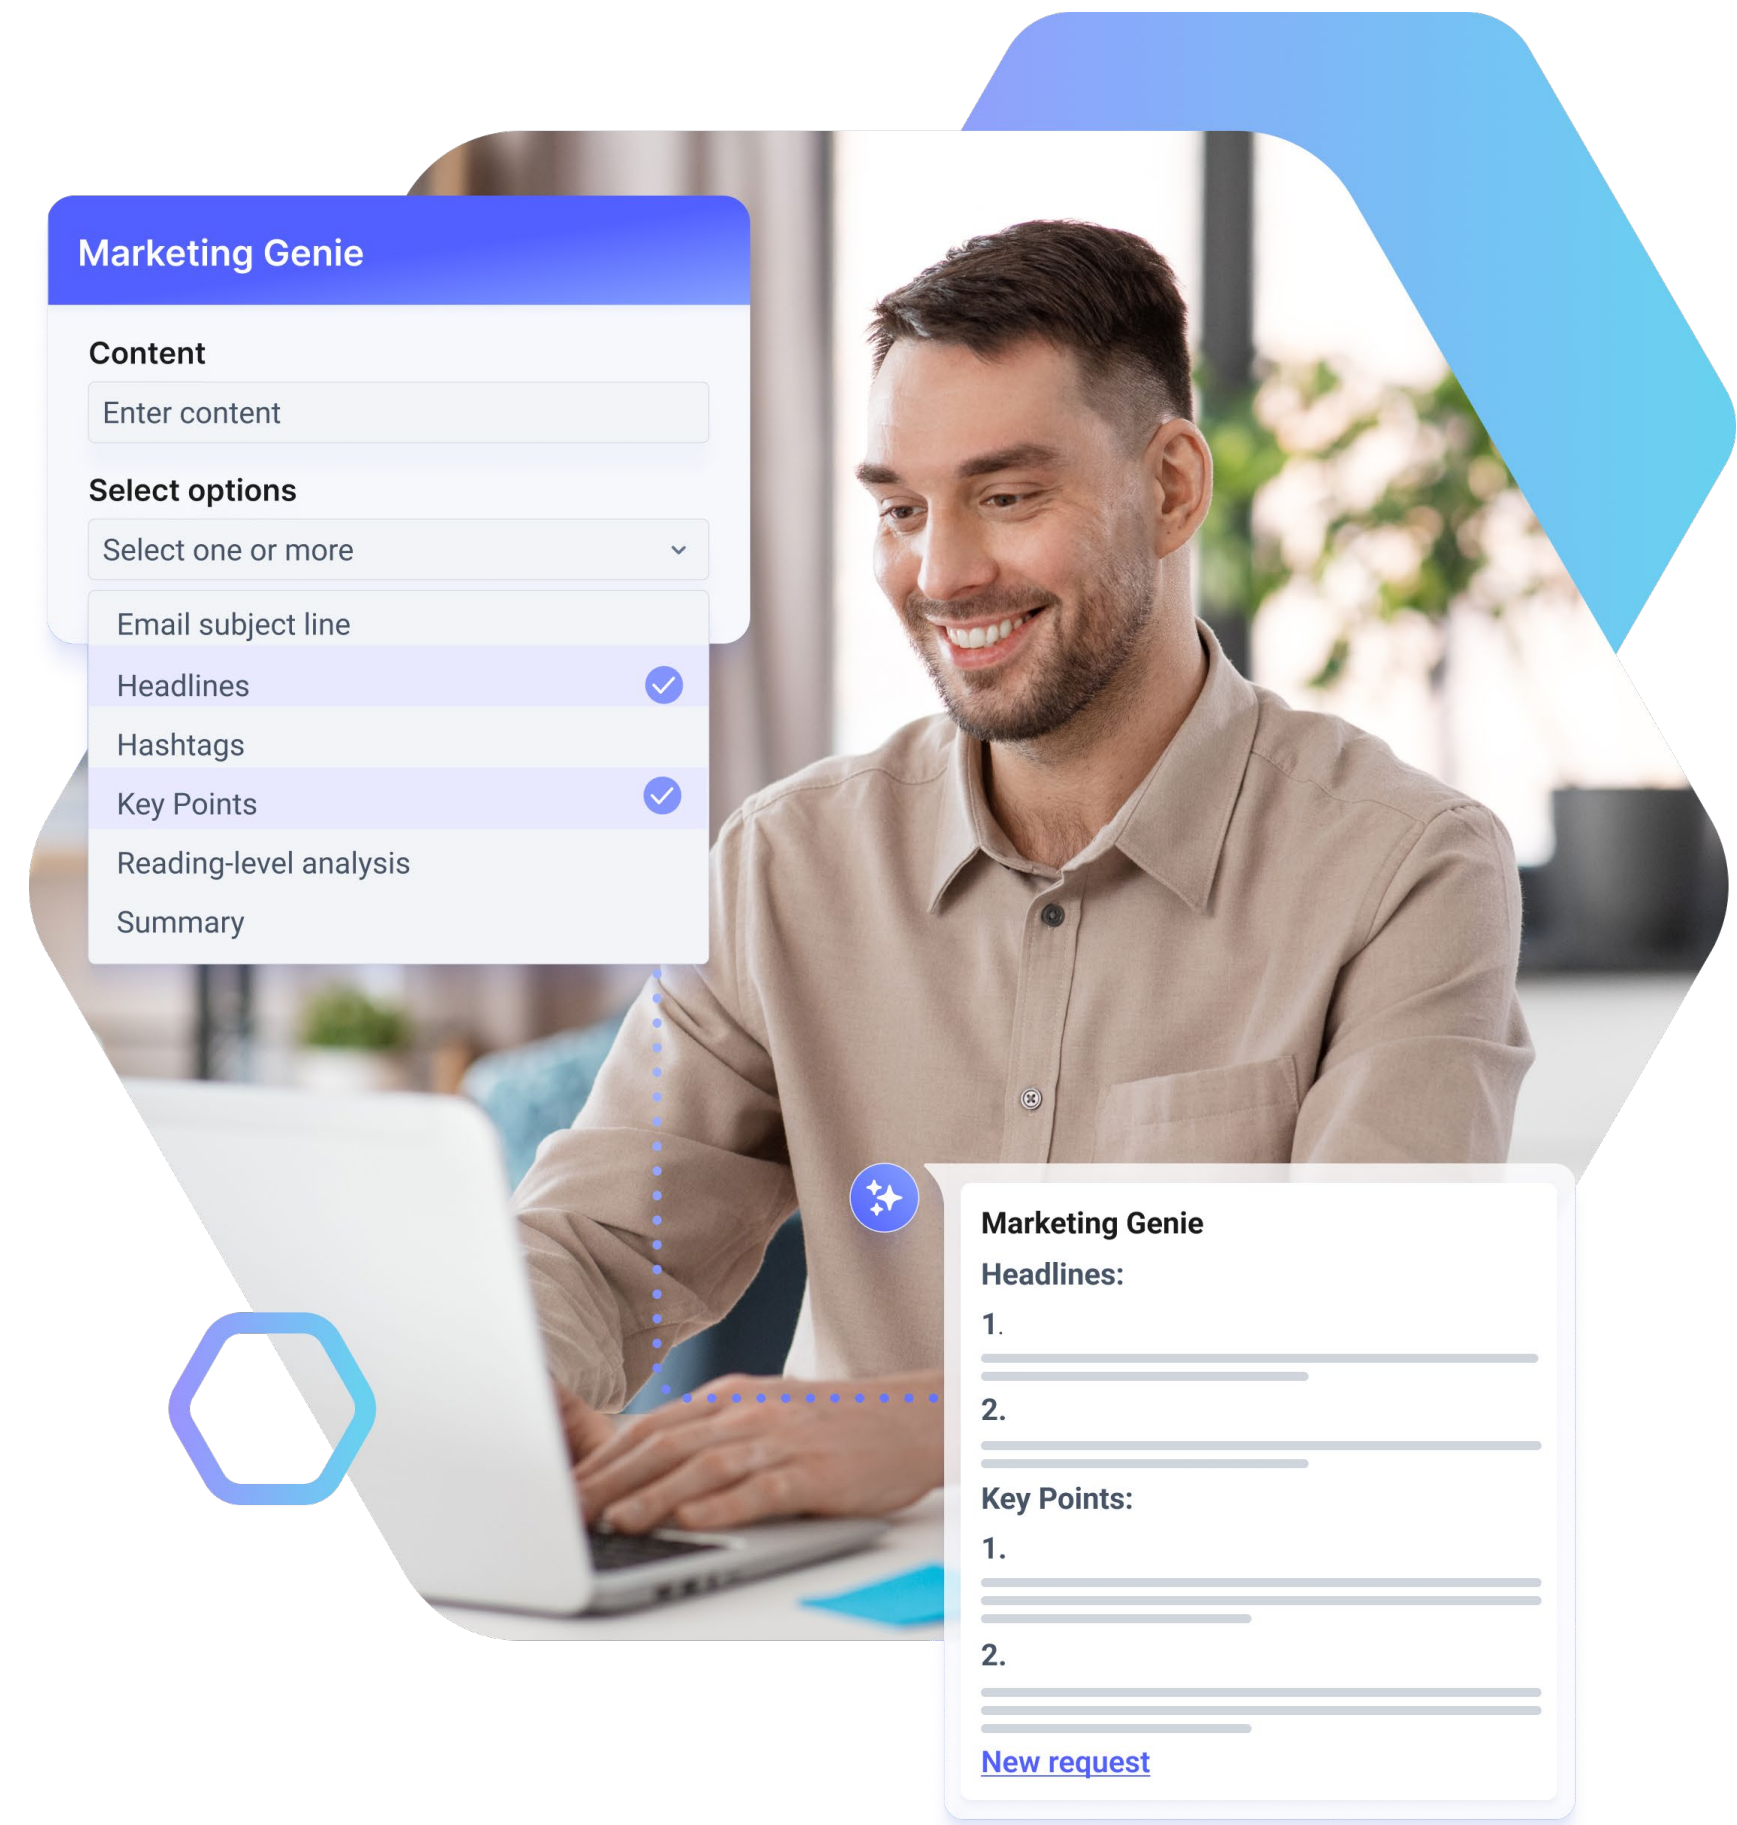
Marketing Genie

Content

Enter content

Select options

Select one or more

Email subject line

Headlines

Hashtags

Key Points

Reading-level analysis

Summary

Marketing Genie

Headlines:

1.

2.

Key Points:

1.

2.

New request